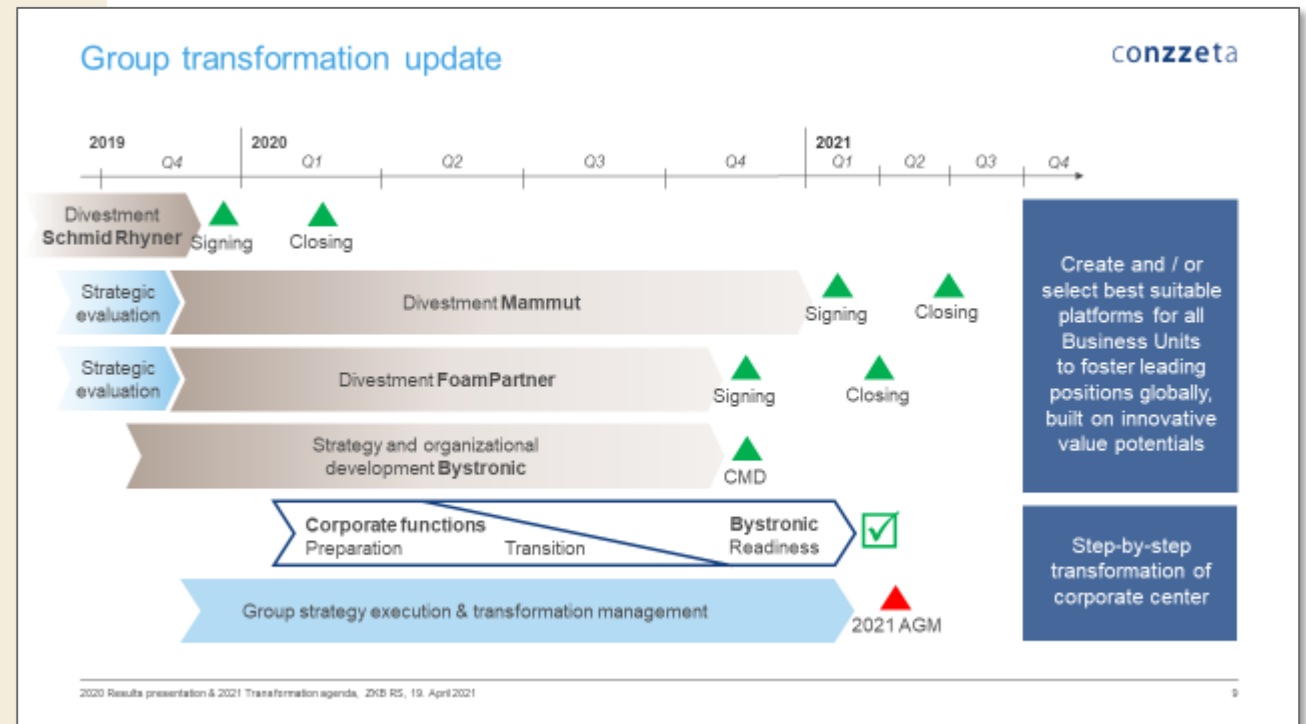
Group transformation update

conzzeta

2019
Q4
2020
Q1
Q2
Q3
Q4
2021
Q1
Q2
Q3
Q4

Divestment **Schmid Rhyner**
Signing
Closing

Strategic evaluation
Divestment **Mammut**
Signing
Closing

Strategic evaluation
Divestment **FoamPartner**
Signing
Closing

Strategy and organizational development **Bystronic**
CMD

**Corporate functions**
Preparation
Transition
**Bystronic**
Readiness

Group strategy execution & transformation management
2021 AGM

Create and / or select best suitable platforms for all Business Units to foster leading positions globally, built on innovative value potentials

Step-by-step transformation of corporate center

2020 Results presentation & 2021 Transformation agenda, ZKB RS, 19. April 2021

9